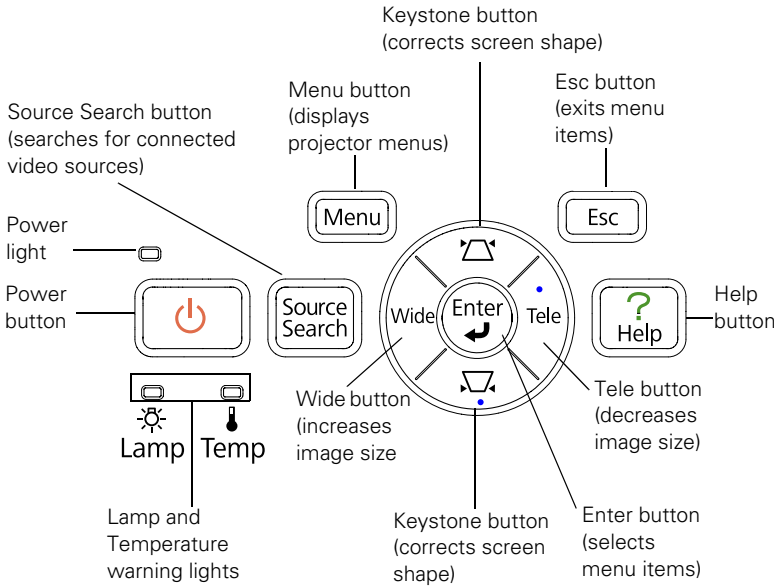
Keystone button (corrects screen shape)

Menu button (displays projector menus)

Esc button (exits menu items)

Source Search button (searches for connected video sources)

Power light

Power button

Menu

Esc

Source Search

Wide

Enter

Tele

?
Help

Help button

Lamp

Temp

Wide button (increases image size

Tele button (decreases image size)

Lamp and Temperature warning lights

Keystone button (corrects screen shape)

Enter button (selects menu items)